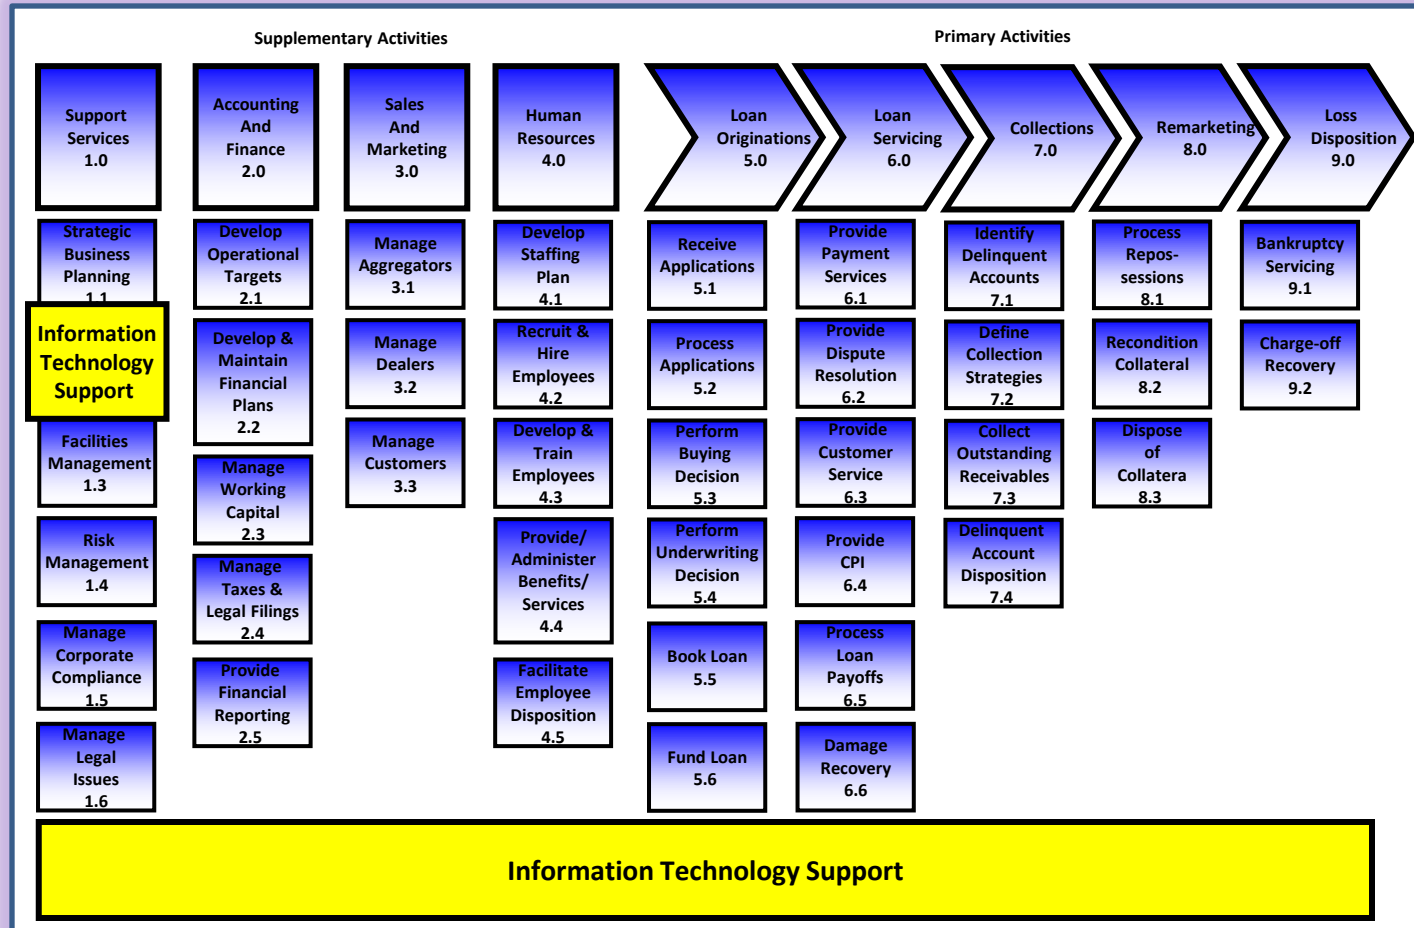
Supplementary Activities

Primary Activities

Support Services 1.0

Strategic Business Planning 1.1

Information Technology Support

Facilities Management 1.3

Risk Management 1.4

Manage Corporate Compliance 1.5

Manage Legal Issues 1.6

Accounting And Finance 2.0

Develop Operational Targets 2.1

Develop & Maintain Financial Plans 2.2

Manage Working Capital 2.3

Manage Taxes & Legal Filings 2.4

Provide Financial Reporting 2.5

Sales And Marketing 3.0

Manage Aggregators 3.1

Manage Dealers 3.2

Manage Customers 3.3

Human Resources 4.0

Develop Staffing Plan 4.1

Recruit & Hire Employees 4.2

Develop & Train Employees 4.3

Provide/ Administer Benefits/ Services 4.4

Facilitate Employee Disposition 4.5

Loan Originations 5.0

Receive Applications 5.1

Process Applications 5.2

Perform Buying Decision 5.3

Perform Underwriting Decision 5.4

Book Loan 5.5

Fund Loan 5.6

Loan Servicing 6.0

Provide Payment Services 6.1

Provide Dispute Resolution 6.2

Provide Customer Service 6.3

Provide CPI 6.4

Process Loan Payoffs 6.5

Damage Recovery 6.6

Collections 7.0

Identify Delinquent Accounts 7.1

Define Collection Strategies 7.2

Collect Outstanding Receivables 7.3

Delinquent Account Disposition 7.4

Remarketing 8.0

Process Repos-sessions 8.1

Recondition Collateral 8.2

Dispose of Collatera 8.3

Loss Disposition 9.0

Bankruptcy Servicing 9.1

Charge-off Recovery 9.2

Information Technology Support